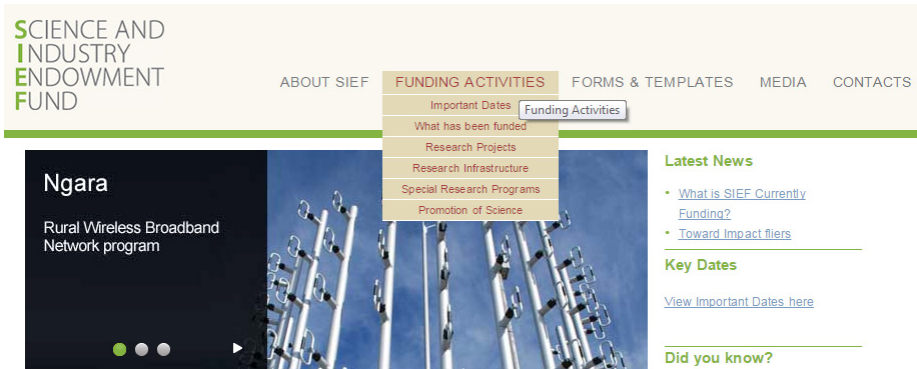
SCIENCE AND
INDUSTRY
ENDOWMENT
FUND

ABOUT SIEF
FUNDING ACTIVITIES
FORMS & TEMPLATES
MEDIA
CONTACTS

Important Dates
Funding Activities
What has been funded
Research Projects
Research Infrastructure
Special Research Programs
Promotion of Science

Ngara

Rural Wireless Broadband Network program

Latest News

• What is SIEF Currently Funding?
• Toward Impact fliers

Key Dates

View Important Dates here

Did you know?